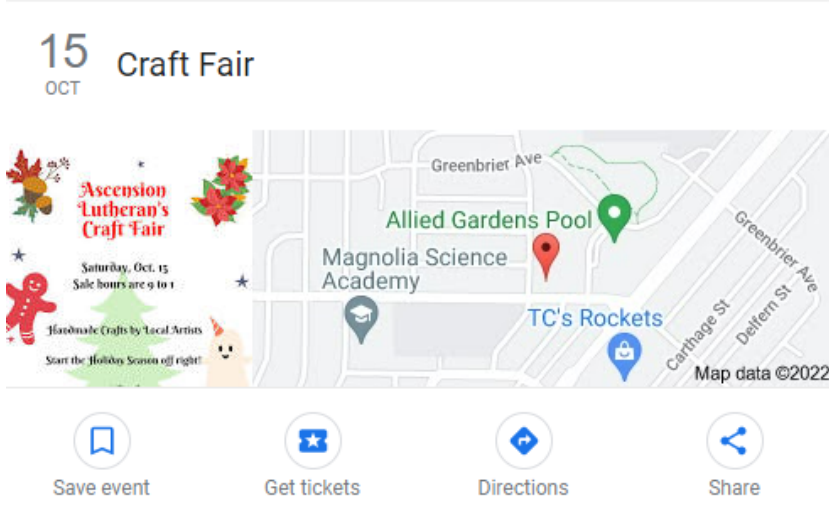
15
OCT
Craft Fair

Ascension Lutheran's Craft Fair

Saturday, Oct. 15
Sale hours are 9 to 1

Handmade Crafts by Local Artists

Start the Holiday Season off right!

Greenbriet Ave
Allied Gardens Pool
Magnolia Science Academy
Greenbrier Ave
TC's Rockets
Carthage St
Delfern St
Map data ©2022

Save event
Get tickets
Directions
Share